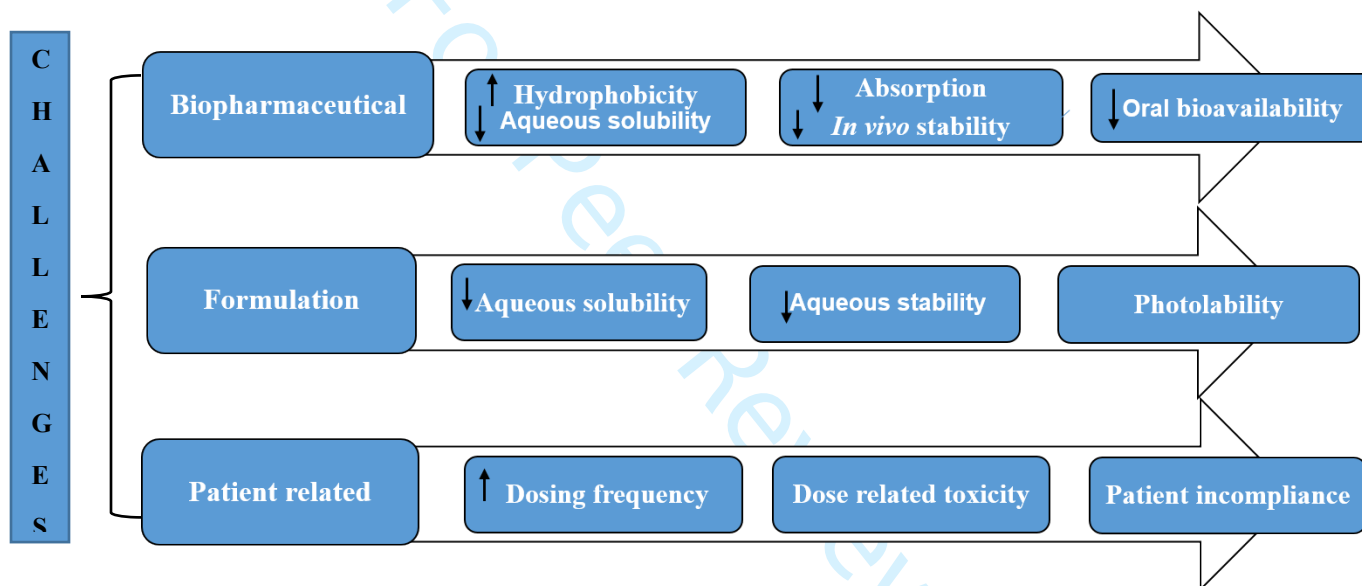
C
H
A
L
L
E
N
G
E
S

Biopharmaceutical

↑ Hydrophobicity
↓ Aqueous solubility

↓ Absorption
↓ *In vivo* stability

↓ Oral bioavailability

Formulation

↓ Aqueous solubility

↓ Aqueous stability

Photolability

Patient related

↑ Dosing frequency

Dose related toxicity

Patient incompliance

For Peer Review